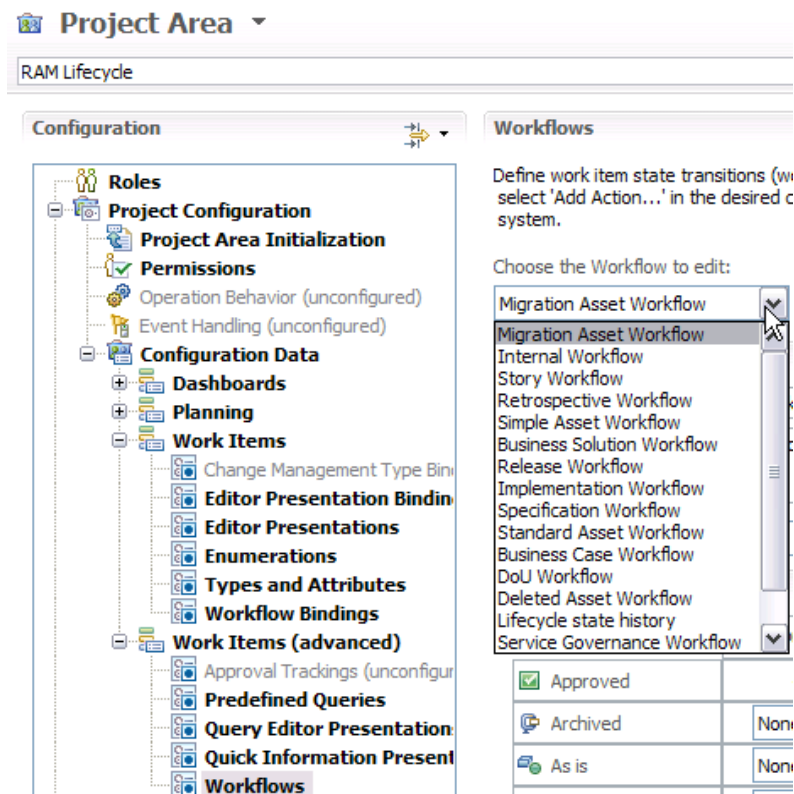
Project Area

RAM Lifecycle

Configuration

Roles
Project Configuration
Project Area Initialization
Permissions
Operation Behavior (unconfigured)
Event Handling (unconfigured)
Configuration Data
Dashboards
Planning
Work Items
Change Management Type Bin
Editor Presentation Bindin
Editor Presentations
Enumerations
Types and Attributes
Workflow Bindings
Work Items (advanced)
Approval Trackings (unconfigu
Predefined Queries
Query Editor Presentation
Quick Information Present
Workflows

Workflows

Define work item state transitions (w select 'Add Action...' in the desired c system.

Choose the Workflow to edit:

Migration Asset Workflow

Migration Asset Workflow
Internal Workflow
Story Workflow
Retrospective Workflow
Simple Asset Workflow
Business Solution Workflow
Release Workflow
Implementation Workflow
Specification Workflow
Standard Asset Workflow
Business Case Workflow
DoU Workflow
Deleted Asset Workflow
Lifecycle state history
Service Governance Workflow

Approved
Archived
None
As is
None